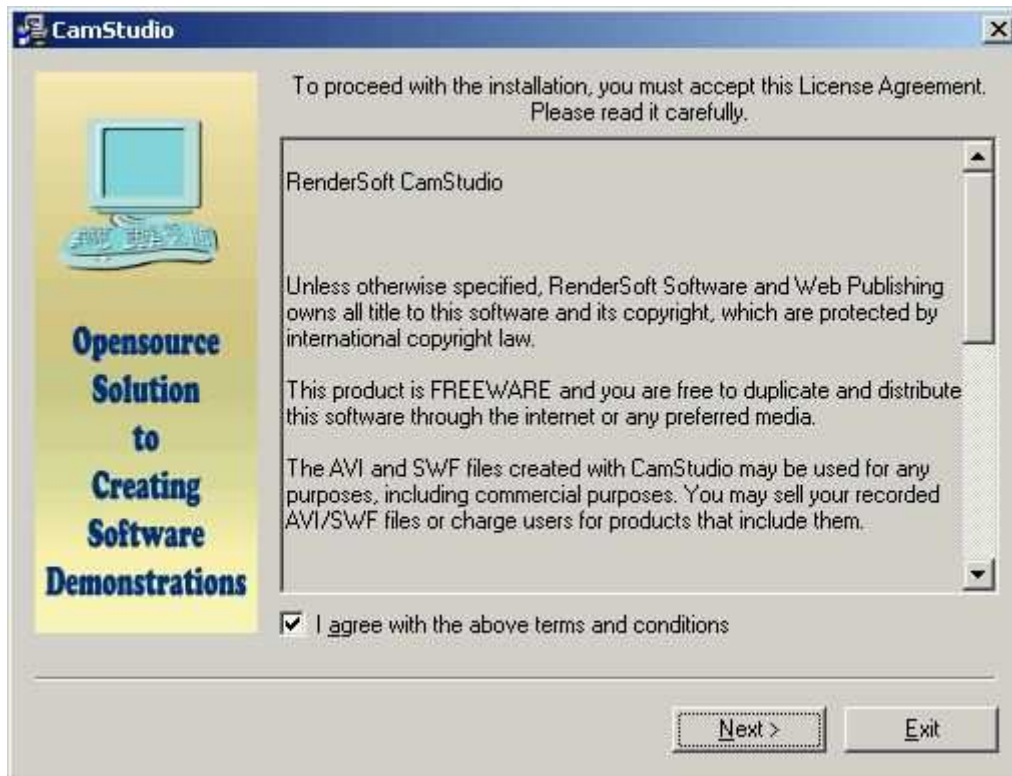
CamStudio

Opensource Solution to Creating Software Demonstrations

To proceed with the installation, you must accept this License Agreement. Please read it carefully.

RenderSoft CamStudio

Unless otherwise specified, RenderSoft Software and Web Publishing owns all title to this software and its copyright, which are protected by international copyright law.

This product is FREEWARE and you are free to duplicate and distribute this software through the internet or any preferred media.

The AVI and SWF files created with CamStudio may be used for any purposes, including commercial purposes. You may sell your recorded AVI/SWF files or charge users for products that include them.

I agree with the above terms and conditions

Next >

Exit